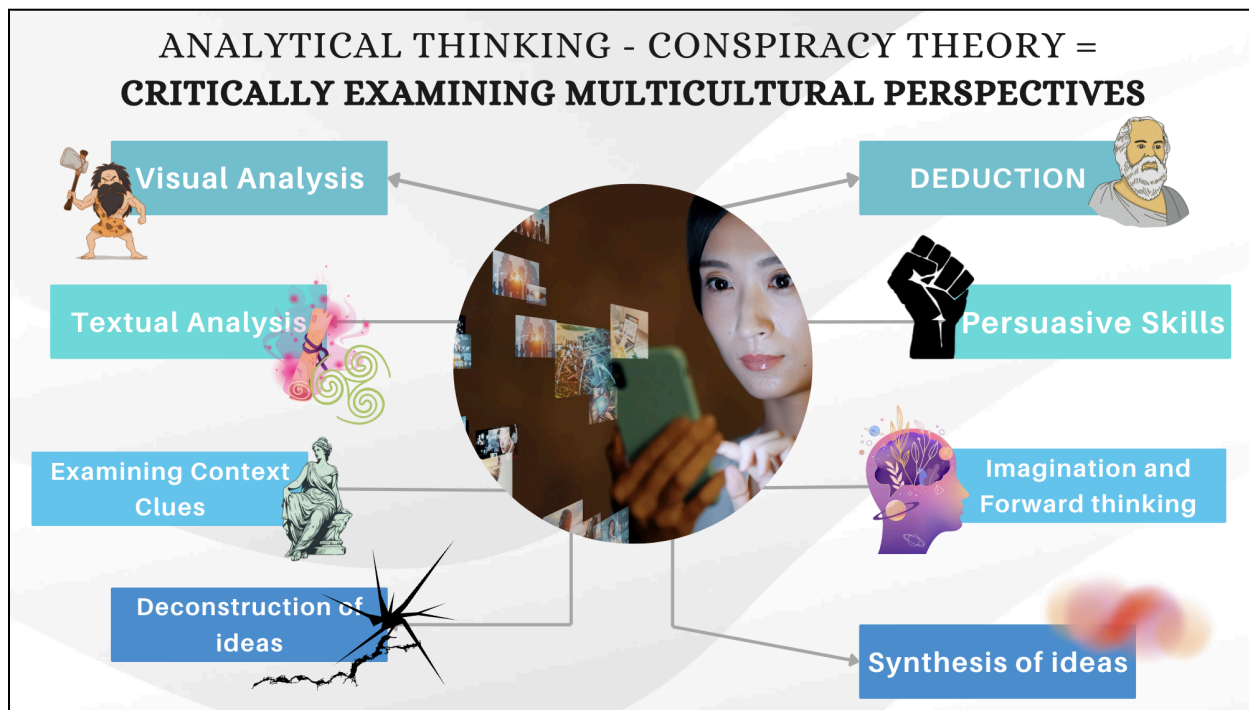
ANALYTICAL THINKING - CONSPIRACY THEORY =
CRITICALLY EXAMINING MULTICULTURAL PERSPECTIVES

Visual Analysis

DEDUCTION

Textual Analysis

Persuasive Skills

Examining Context Clues

Imagination and Forward thinking

Deconstruction of ideas

Synthesis of ideas